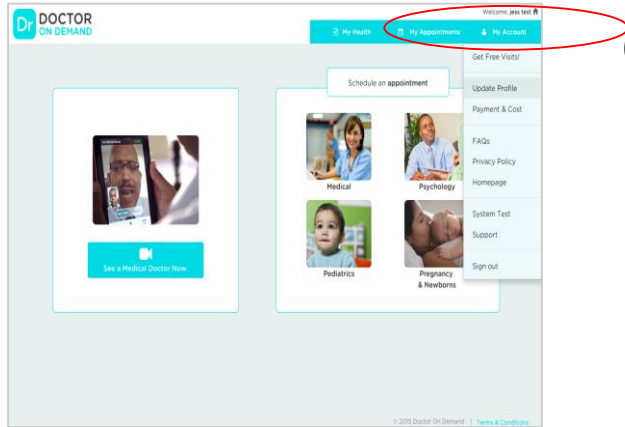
Dr DOCTOR ON DEMAND

Welcome, jess test

My Health

My Appointments

My Account

Get Free Visits!

Update Profile

Payment & Cost

FAQs

Privacy Policy

Homepage

System Test

Support

Sign out

Schedule an appointment

See a Medical Doctor Now.

Medical

Psychology

Pediatrics

Pregnancy & Newborns

© 2015 Doctor On Demand | Terms & Conditions